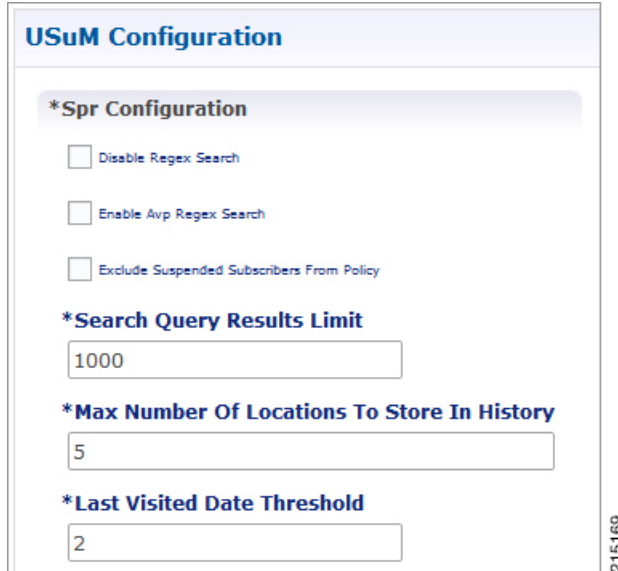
USuM Configuration

*Spr Configuration

Disable Regex Search

Enable Avp Regex Search

Exclude Suspended Subscribers From Policy

*Search Query Results Limit

1000

*Max Number Of Locations To Store In History

5

*Last Visited Date Threshold

2

315169